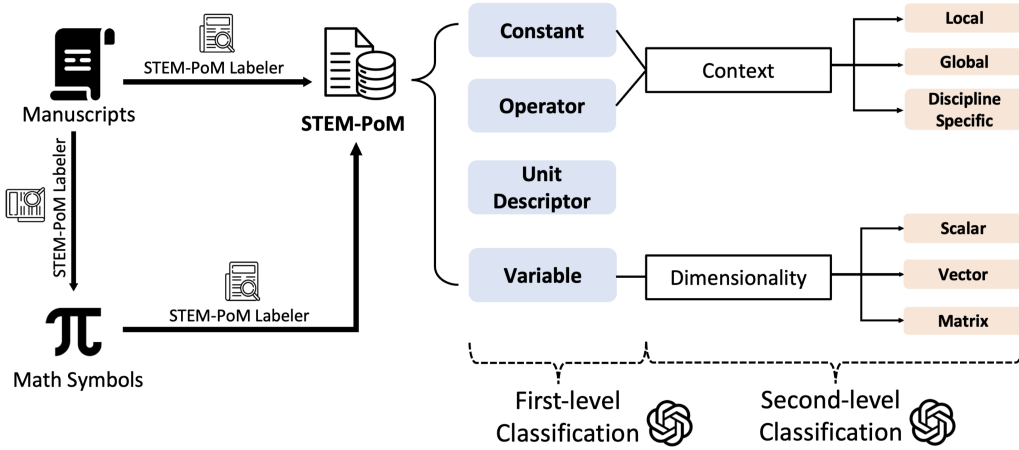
Manuscripts

STEM-PoM Labeler

STEM-PoM

STEM-PoM Labeler

$\pi$

Math Symbols

STEM-PoM Labeler

Constant

Operator

Unit Descriptor

Variable

Context

Dimensionality

Local

Global

Discipline Specific

Scalar

Vector

Matrix

First-level Classification

Second-level Classification